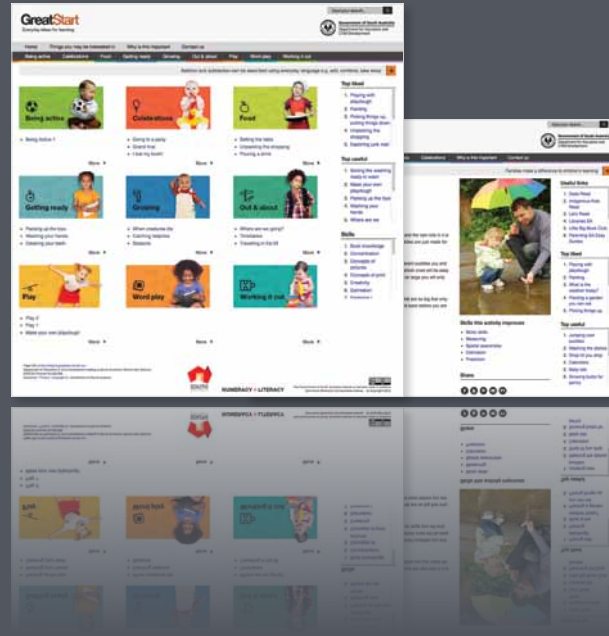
GreatStart
Everyday ideas for learning

Government of South Australia
Department for Education and Child Development

Home | Things you may be interested in | Why is this important | Contact us

Being active | Celebrations | Food | Getting ready | Growing | Out & about | Play | Word play | Working it out

Being active
• Being Active 1
More

Celebrations
• Going to a party
• Grand final
• I lost my tooth!
More

Food
• Setting the table
• Unpacking the shopping
• Pouring a drink
More

Getting ready
• Packing up the toys
• Washing your hands
• Cleaning your teeth
More

Growing
• When clouds are the
• Catching tadpoles
• Seasons
More

Out & about
• Where are we going?
• Timetables
• Travelling in the UK
More

Play
• Play 2
• Play 1
• Make your own playdough!
More

Word play
More

Working it out
More

Top liked
1. Playing with playdough
2. Painting
3. Picking things up, putting things down
4. Unpacking the shopping
5. Exploring park mat

Top useful
1. Sorting the washing ready to wash
2. Make your own playdough!
3. Packing up the toys
4. Washing your hands
5. Where are we

Skills
1. Book knowledge
2. Concentration
3. Concepts of pictures
4. Concepts of print
5. Creativity
6. Estimation

NUMERACY + LITERACY

Home | Celebrations | Why is this important | Contact us

Useful links
Top liked
1. Playing with playdough
2. Painting
3. What is the weather today?
4. Planting a garden you can eat
5. Picking things up

Top useful
1. Jumping over puddles
2. Matching the socks
3. Shop til you drop
4. Calculators
5. Baby talk
6. Growing bulbs for spring

Skills this activity improves
• Motor skills
• Measuring
• Spatial awareness
• Estimation
• Prediction

Share